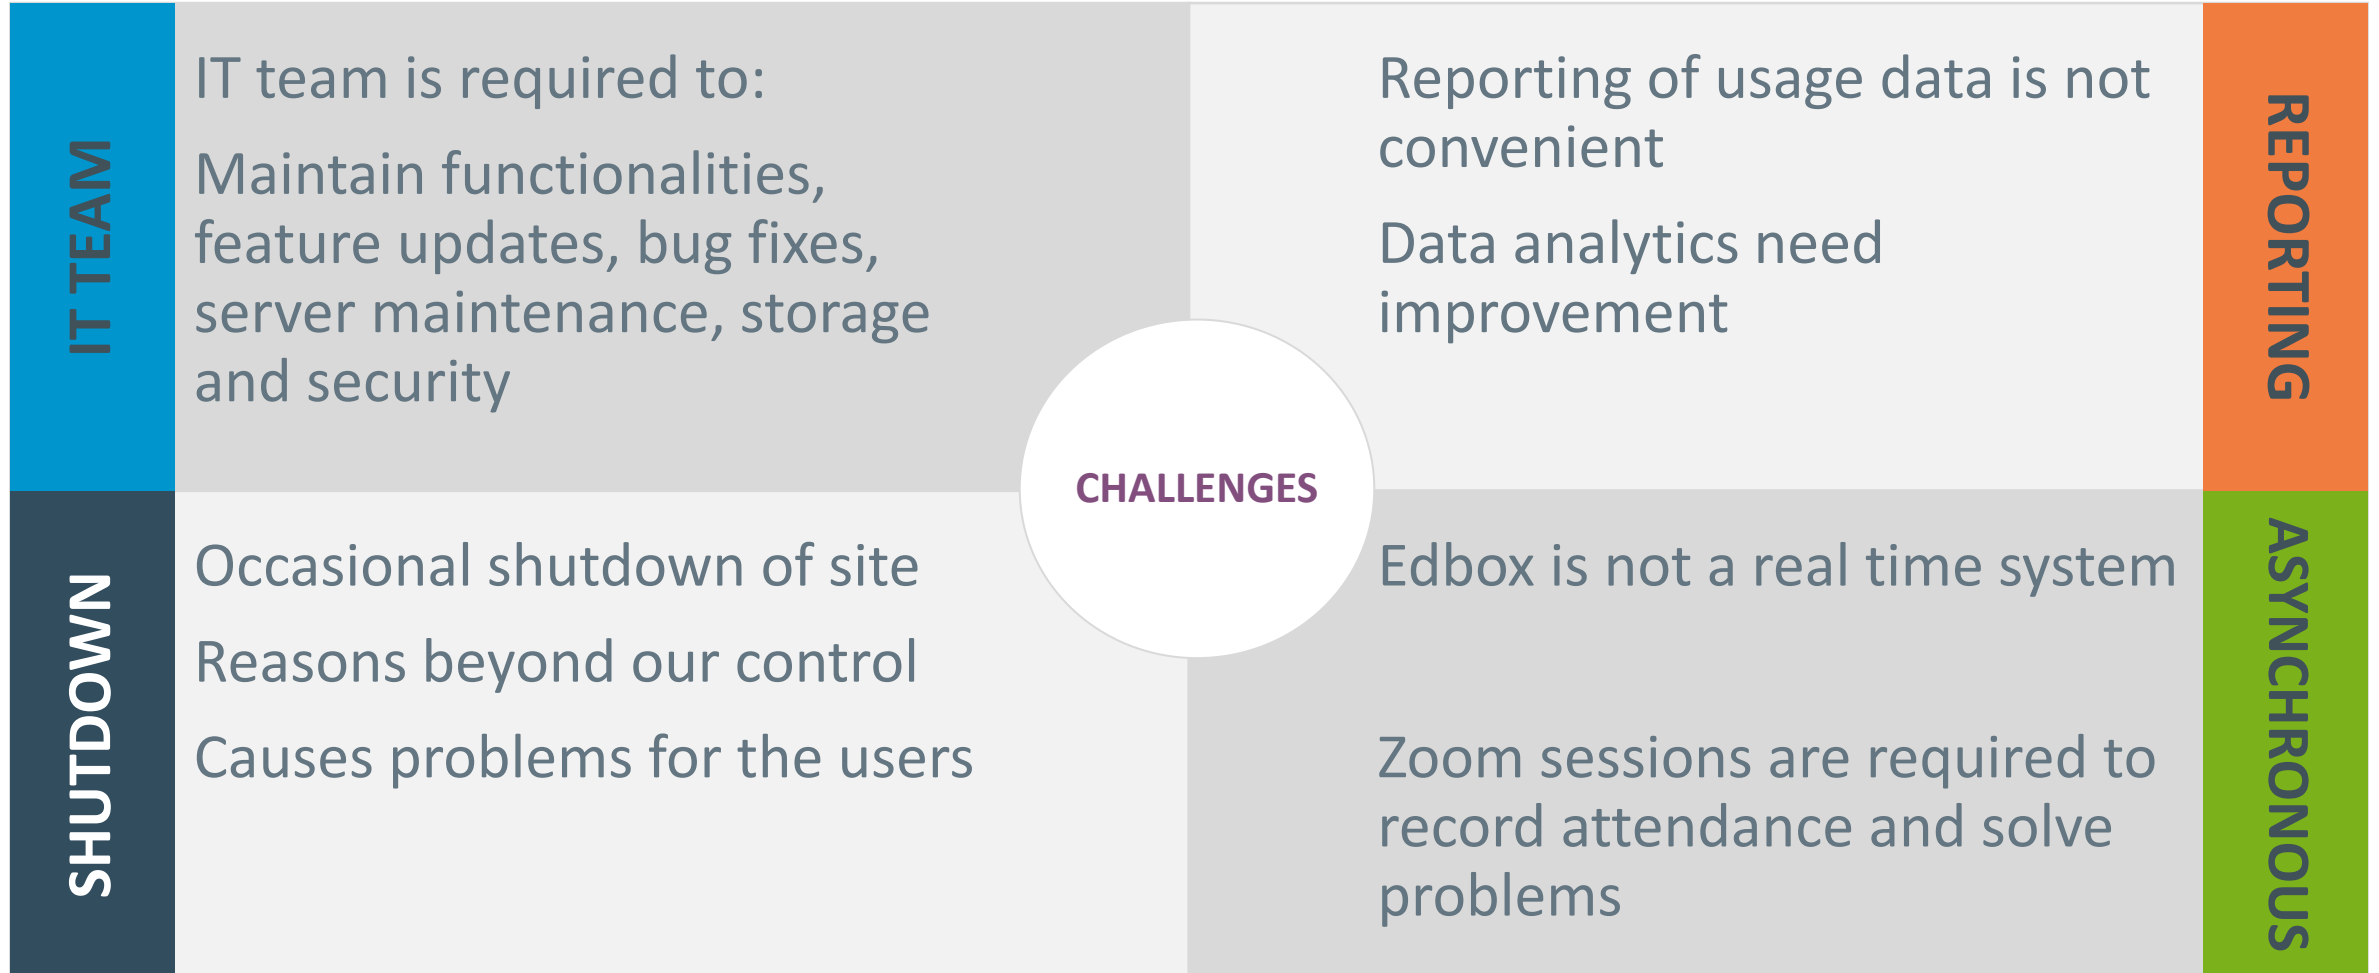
IT TEAM

IT team is required to:

Maintain functionalities, feature updates, bug fixes, server maintenance, storage and security

Reporting of usage data is not convenient

Data analytics need improvement

REPORTING

CHALLENGES

SHUTDOWN

Occasional shutdown of site

Reasons beyond our control

Causes problems for the users

Edbox is not a real time system

Zoom sessions are required to record attendance and solve problems

ASYNCHRONOUS